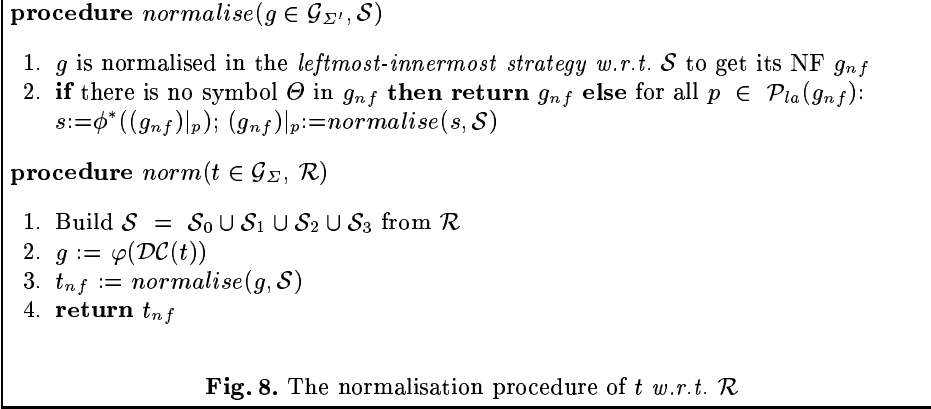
**procedure** *normalise*($g \in \mathcal{G}_{\Sigma'}, \mathcal{S}$)

1. $g$ is normalised in the *leftmost-innermost strategy w.r.t.* $\mathcal{S}$ to get its NF $g_{nf}$
2. **if** there is no symbol $\Theta$ in $g_{nf}$ **then return** $g_{nf}$ **else** for all $p \in \mathcal{P}_{la}(g_{nf})$: $s{:=}\phi^*((g_{nf})|_p)$; $(g_{nf})|_p{:=}normalise(s, \mathcal{S})$

**procedure** *norm*($t \in \mathcal{G}_{\Sigma}, \mathcal{R}$)

1. Build $\mathcal{S} = \mathcal{S}_0 \cup \mathcal{S}_1 \cup \mathcal{S}_2 \cup \mathcal{S}_3$ from $\mathcal{R}$
2. $g := \varphi(\mathcal{DC}(t))$
3. $t_{nf} := normalise(g, \mathcal{S})$
4. **return** $t_{nf}$

**Fig. 8.** The normalisation procedure of $t$ *w.r.t.* $\mathcal{R}$